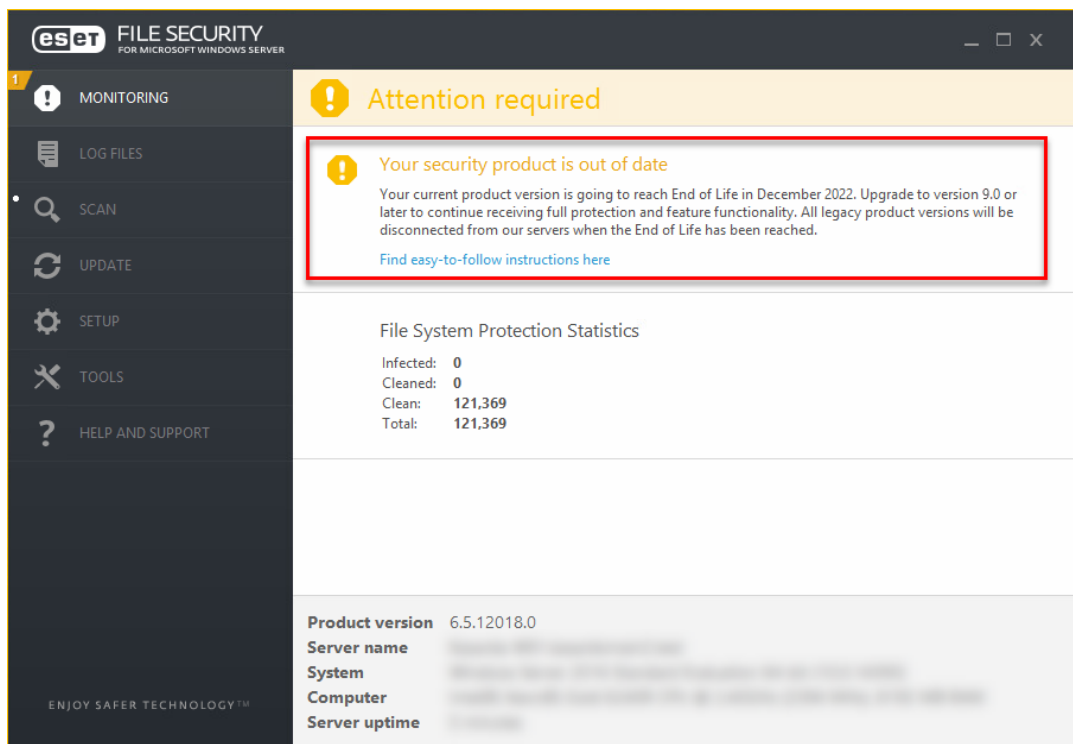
eset FILE SECURITY
FOR MICROSOFT WINDOWS SERVER

1
MONITORING
LOG FILES
SCAN
UPDATE
SETUP
TOOLS
HELP AND SUPPORT

ENJOY SAFER TECHNOLOGY™

Attention required

Your security product is out of date

Your current product version is going to reach End of Life in December 2022. Upgrade to version 9.0 or later to continue receiving full protection and feature functionality. All legacy product versions will be disconnected from our servers when the End of Life has been reached.

Find easy-to-follow instructions here

File System Protection Statistics

| Infected: | 0 |
|---|---|
| Cleaned: | 0 |
| Clean: | 121,369 |
| Total: | 121,369 |

| Product version | 6.5.12018.0 |
|---|---|
| Server name | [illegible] |
| System | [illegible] |
| Computer | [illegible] |
| Server uptime | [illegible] |